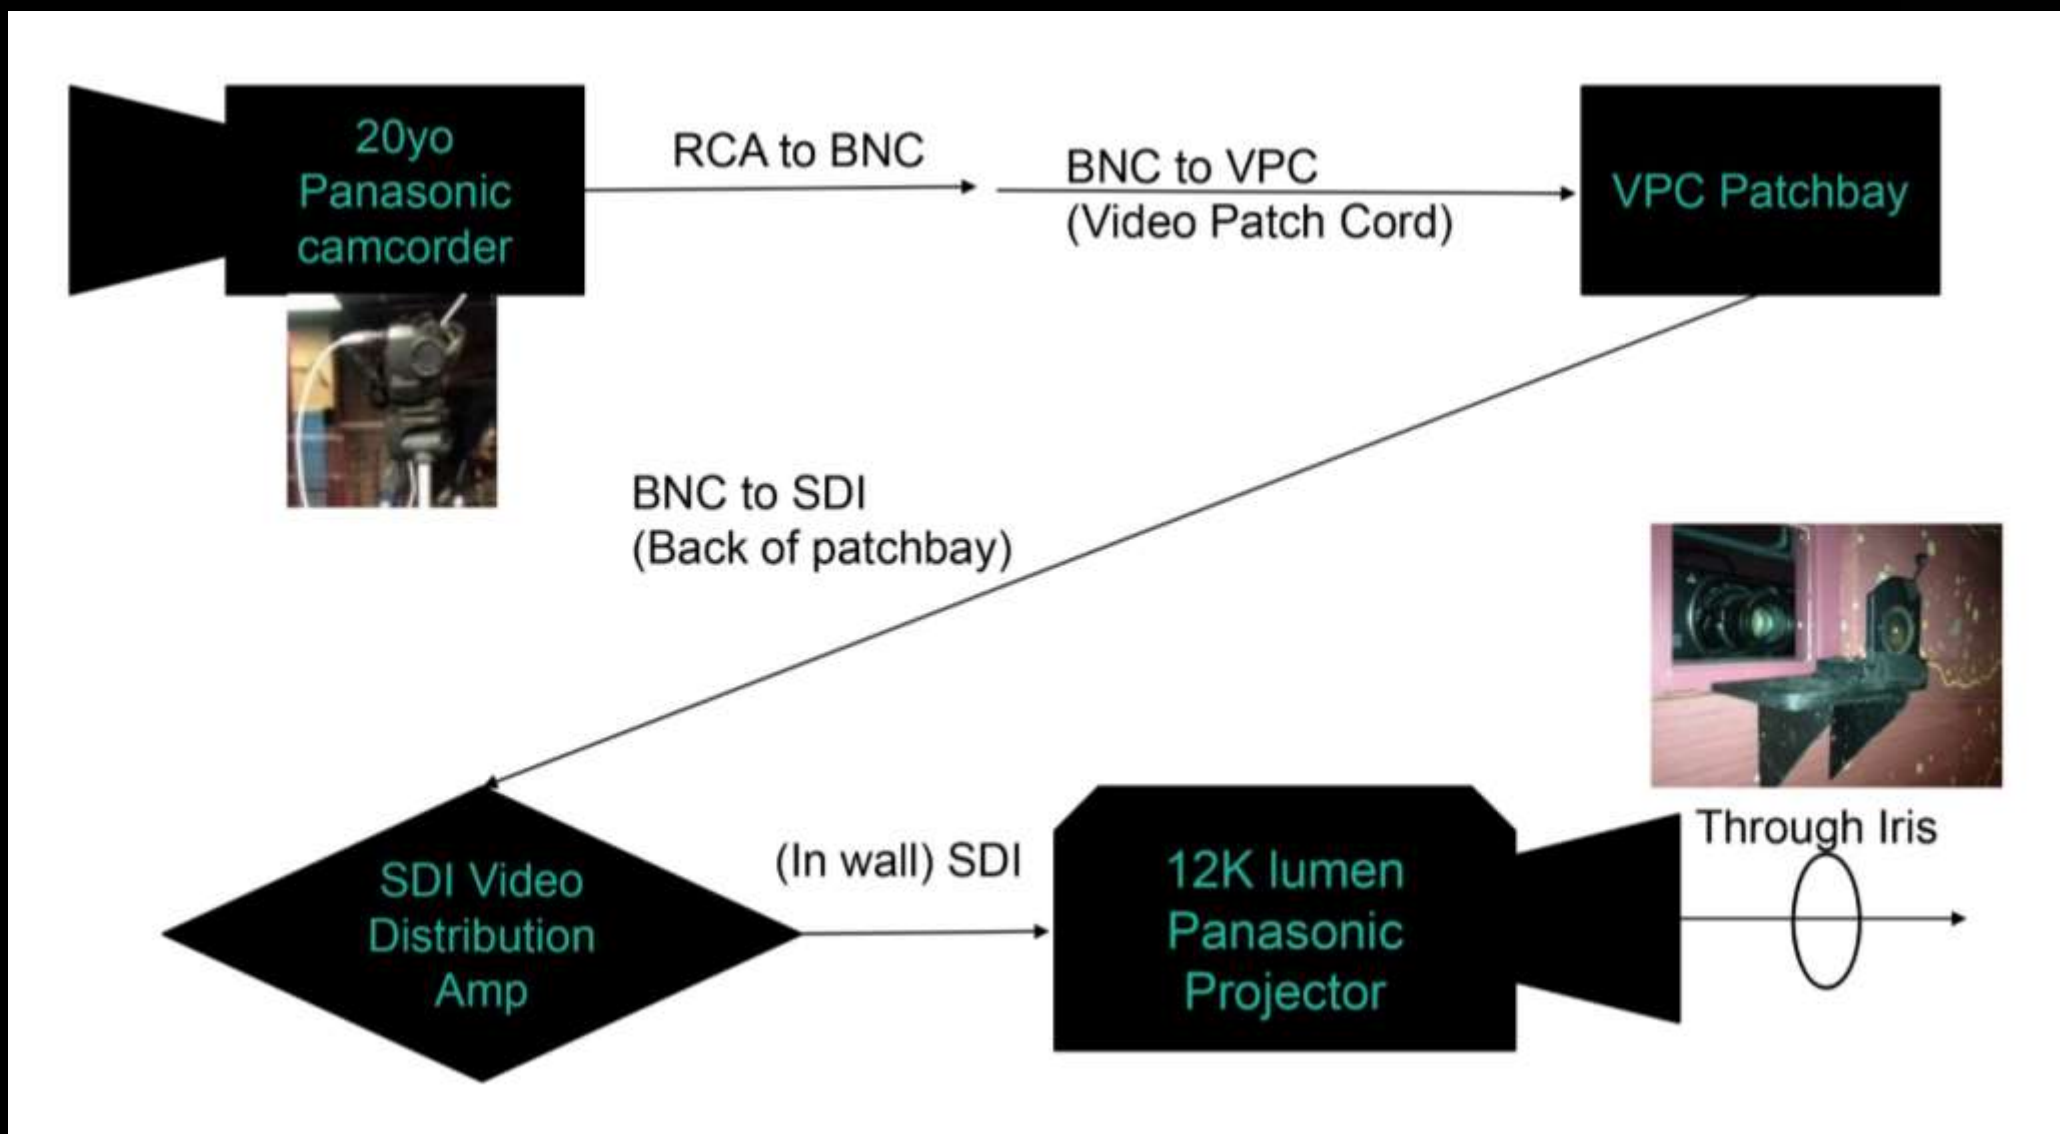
20yo Panasonic camcorder

RCA to BNC

BNC to VPC
(Video Patch Cord)

VPC Patchbay

BNC to SDI
(Back of patchbay)

SDI Video Distribution Amp

(In wall) SDI

12K lumen Panasonic Projector

Through Iris